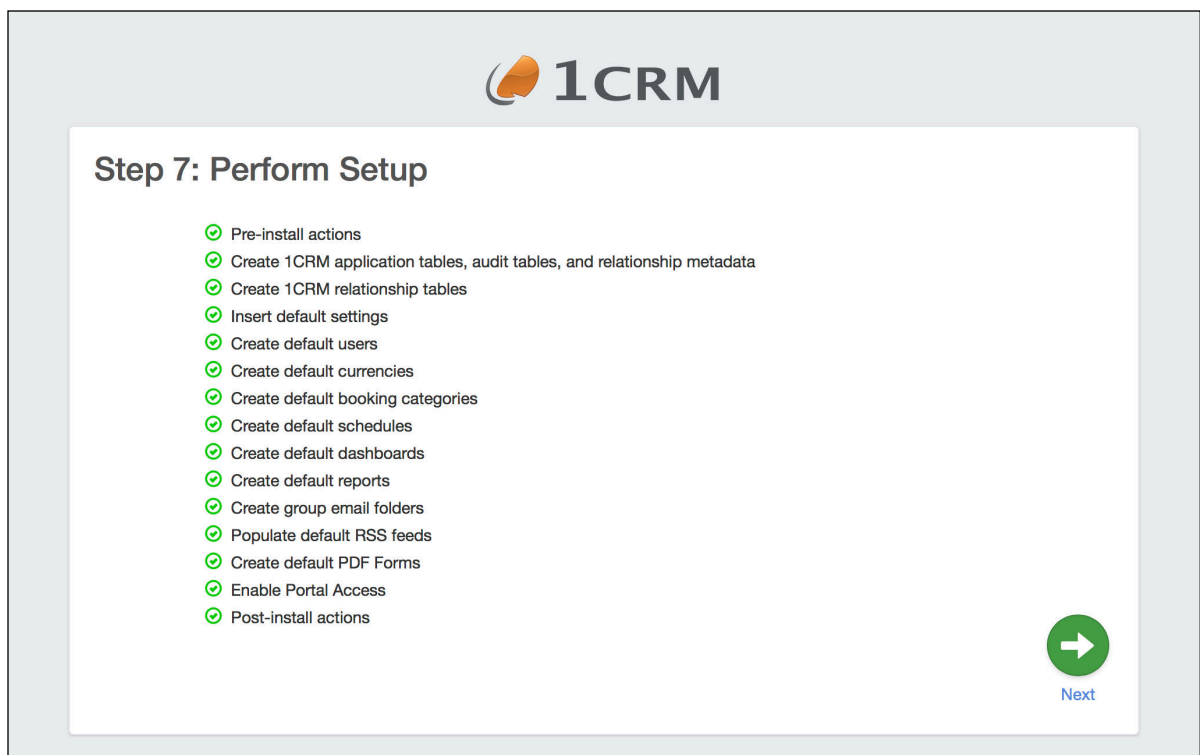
1CRM

Step 7: Perform Setup

Pre-install actions
Create 1CRM application tables, audit tables, and relationship metadata
Create 1CRM relationship tables
Insert default settings
Create default users
Create default currencies
Create default booking categories
Create default schedules
Create default dashboards
Create default reports
Create group email folders
Populate default RSS feeds
Create default PDF Forms
Enable Portal Access
Post-install actions

Next